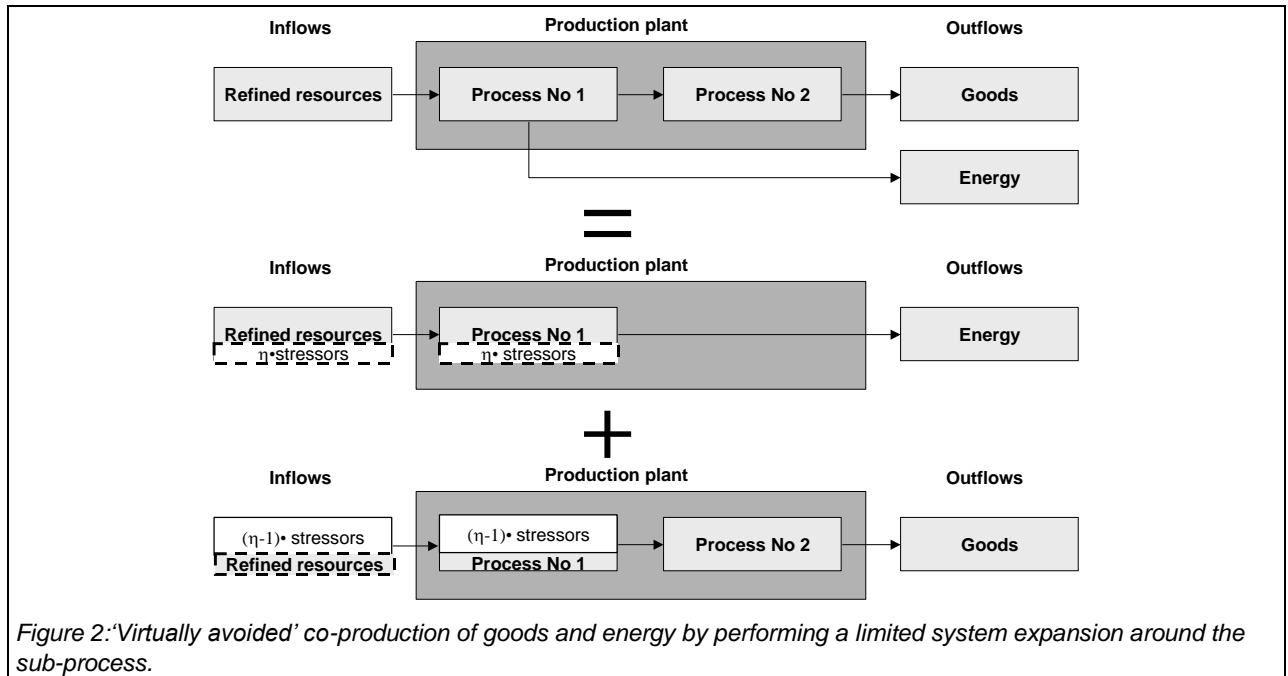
Inflows

Production plant

Outflows

Refined resources

Process No 1

Process No 2

Goods

Energy

=

Inflows

Production plant

Outflows

Refined resources
η•stressors

Process No 1
η• stressors

Energy

+

Inflows

Production plant

Outflows

(η-1)• stressors
Refined resources

(η-1)• stressors
Process No 1

Process No 2

Goods

*Figure 2:'Virtually avoided' co-production of goods and energy by performing a limited system expansion around the sub-process.*